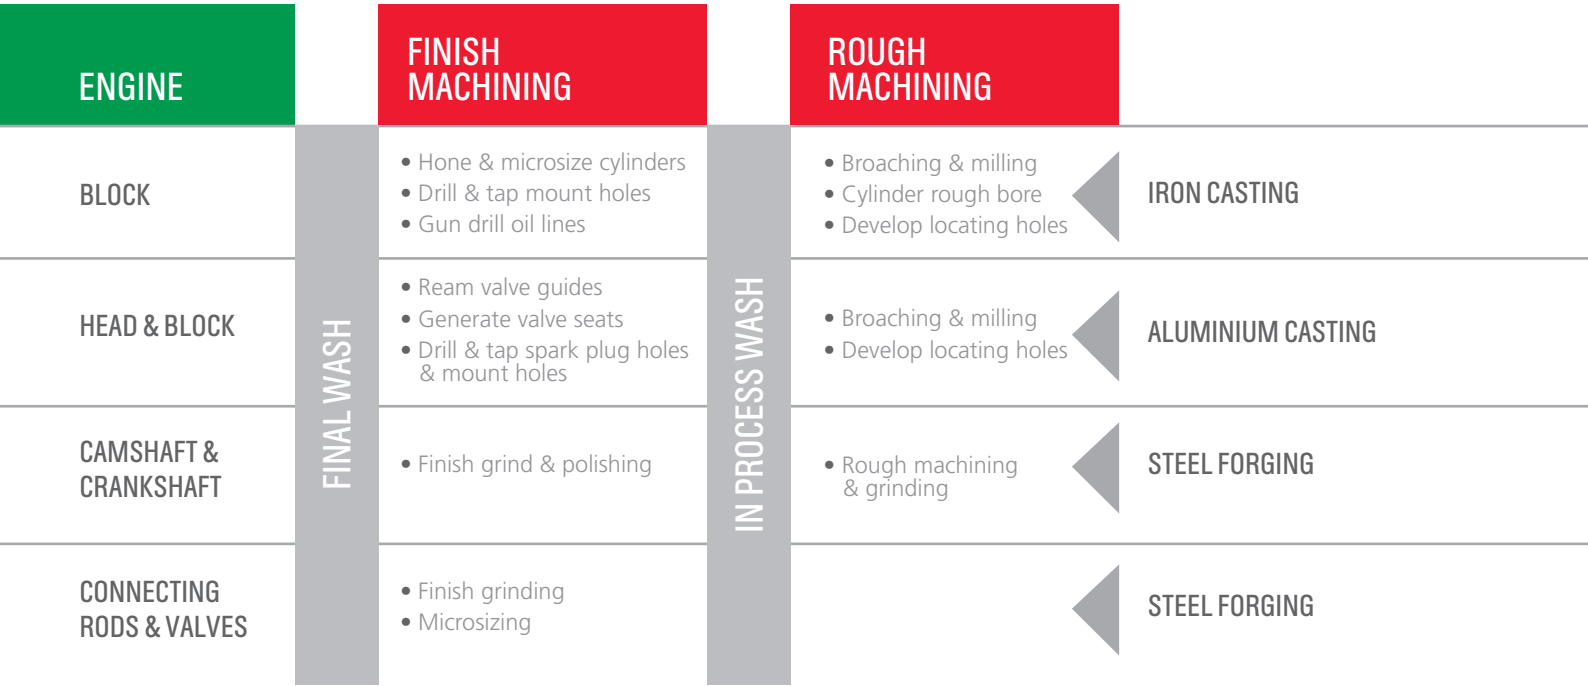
| ENGINE | FINAL WASH | FINISH MACHINING | IN PROCESS WASH | ROUGH MACHINING | |
|---|---|---|---|---|---|
| BLOCK | | • Hone & microsize cylinders<br>• Drill & tap mount holes<br>• Gun drill oil lines | | • Broaching & milling<br>• Cylinder rough bore<br>• Develop locating holes | IRON CASTING |
| HEAD & BLOCK | | • Ream valve guides<br>• Generate valve seats<br>• Drill & tap spark plug holes & mount holes | | • Broaching & milling<br>• Develop locating holes | ALUMINIUM CASTING |
| CAMSHAFT & CRANKSHAFT | | • Finish grind & polishing | | • Rough machining & grinding | STEEL FORGING |
| CONNECTING RODS & VALVES | | • Finish grinding<br>• Microsizing | | | STEEL FORGING |